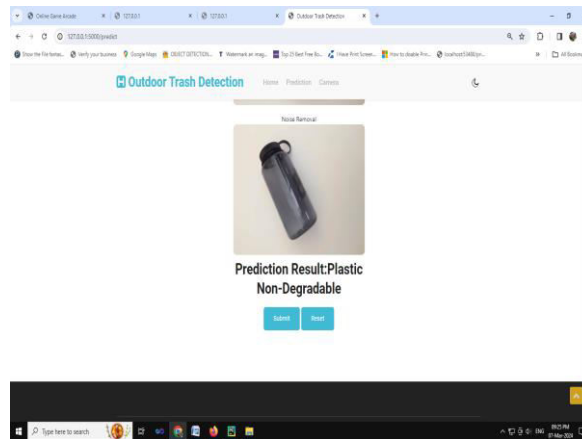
Online Game Arcade
127.0.0.1
127.0.0.1
Outdoor Trash Detection
127.0.0.1:5000/predict
Show the File forma... Verify your business Google Maps OBJECT DETECTION... Watermark an imag... Top 25 Best Free Bo... I Have Print Screen... How to disable Prin... localhost:5000/pr...
All Bookmarks

Outdoor Trash Detection
Home Prediction Camera

Noise Removal

Prediction Result:Plastic Non-Degradable

Submit
Reset

Type here to search
ENG
09:25 PM
07-Mar-2024